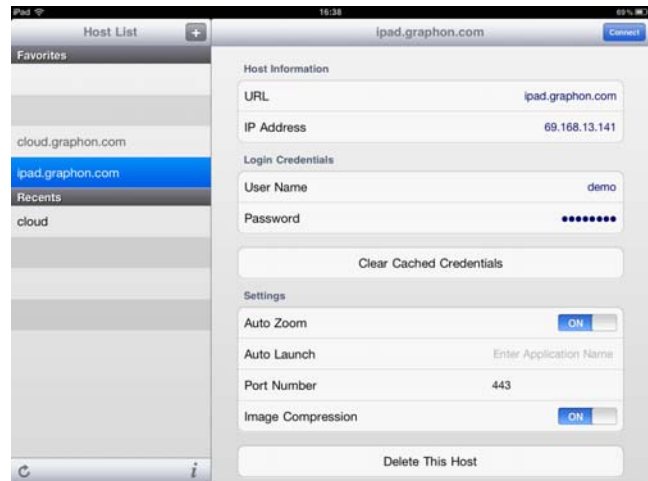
iPad
16:38
69%

Host List
+
Favorites
cloud.graphon.com
ipad.graphon.com
Recents
cloud

ipad.graphon.com
Connect

Host Information
URL ipad.graphon.com
IP Address 69.168.13.141

Login Credentials
User Name demo
Password ••••••••

Clear Cached Credentials

Settings
Auto Zoom ON
Auto Launch Enter Application Name
Port Number 443
Image Compression ON

Delete This Host

i